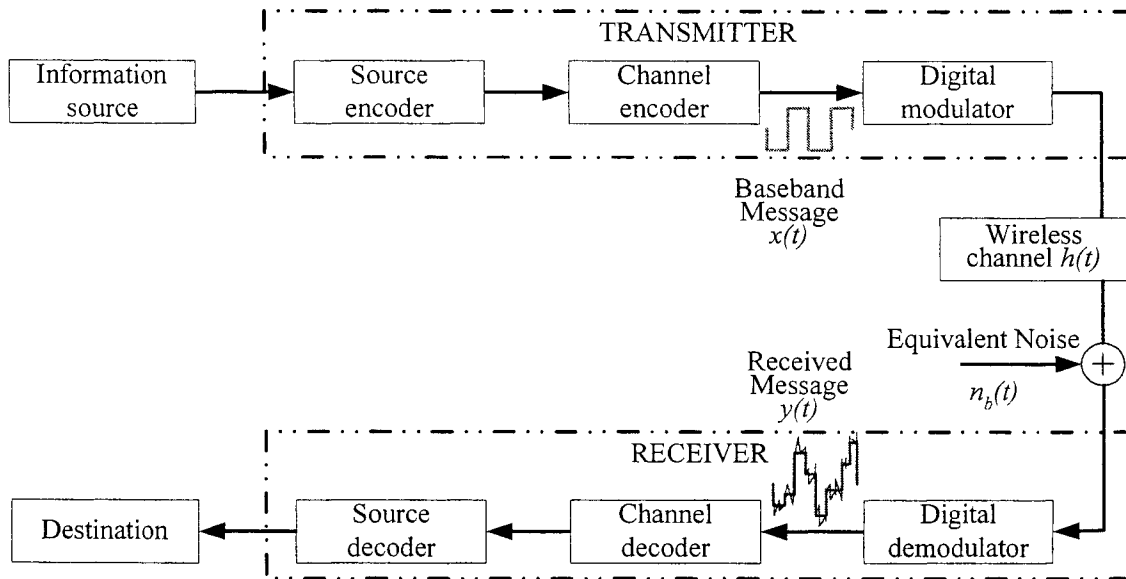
TRANSMITTER

Information source

Source encoder

Channel encoder

Digital modulator

Baseband Message $x(t)$

Wireless channel $h(t)$

Equivalent Noise

$n_b(t)$

Received Message $y(t)$

RECEIVER

Destination

Source decoder

Channel decoder

Digital demodulator